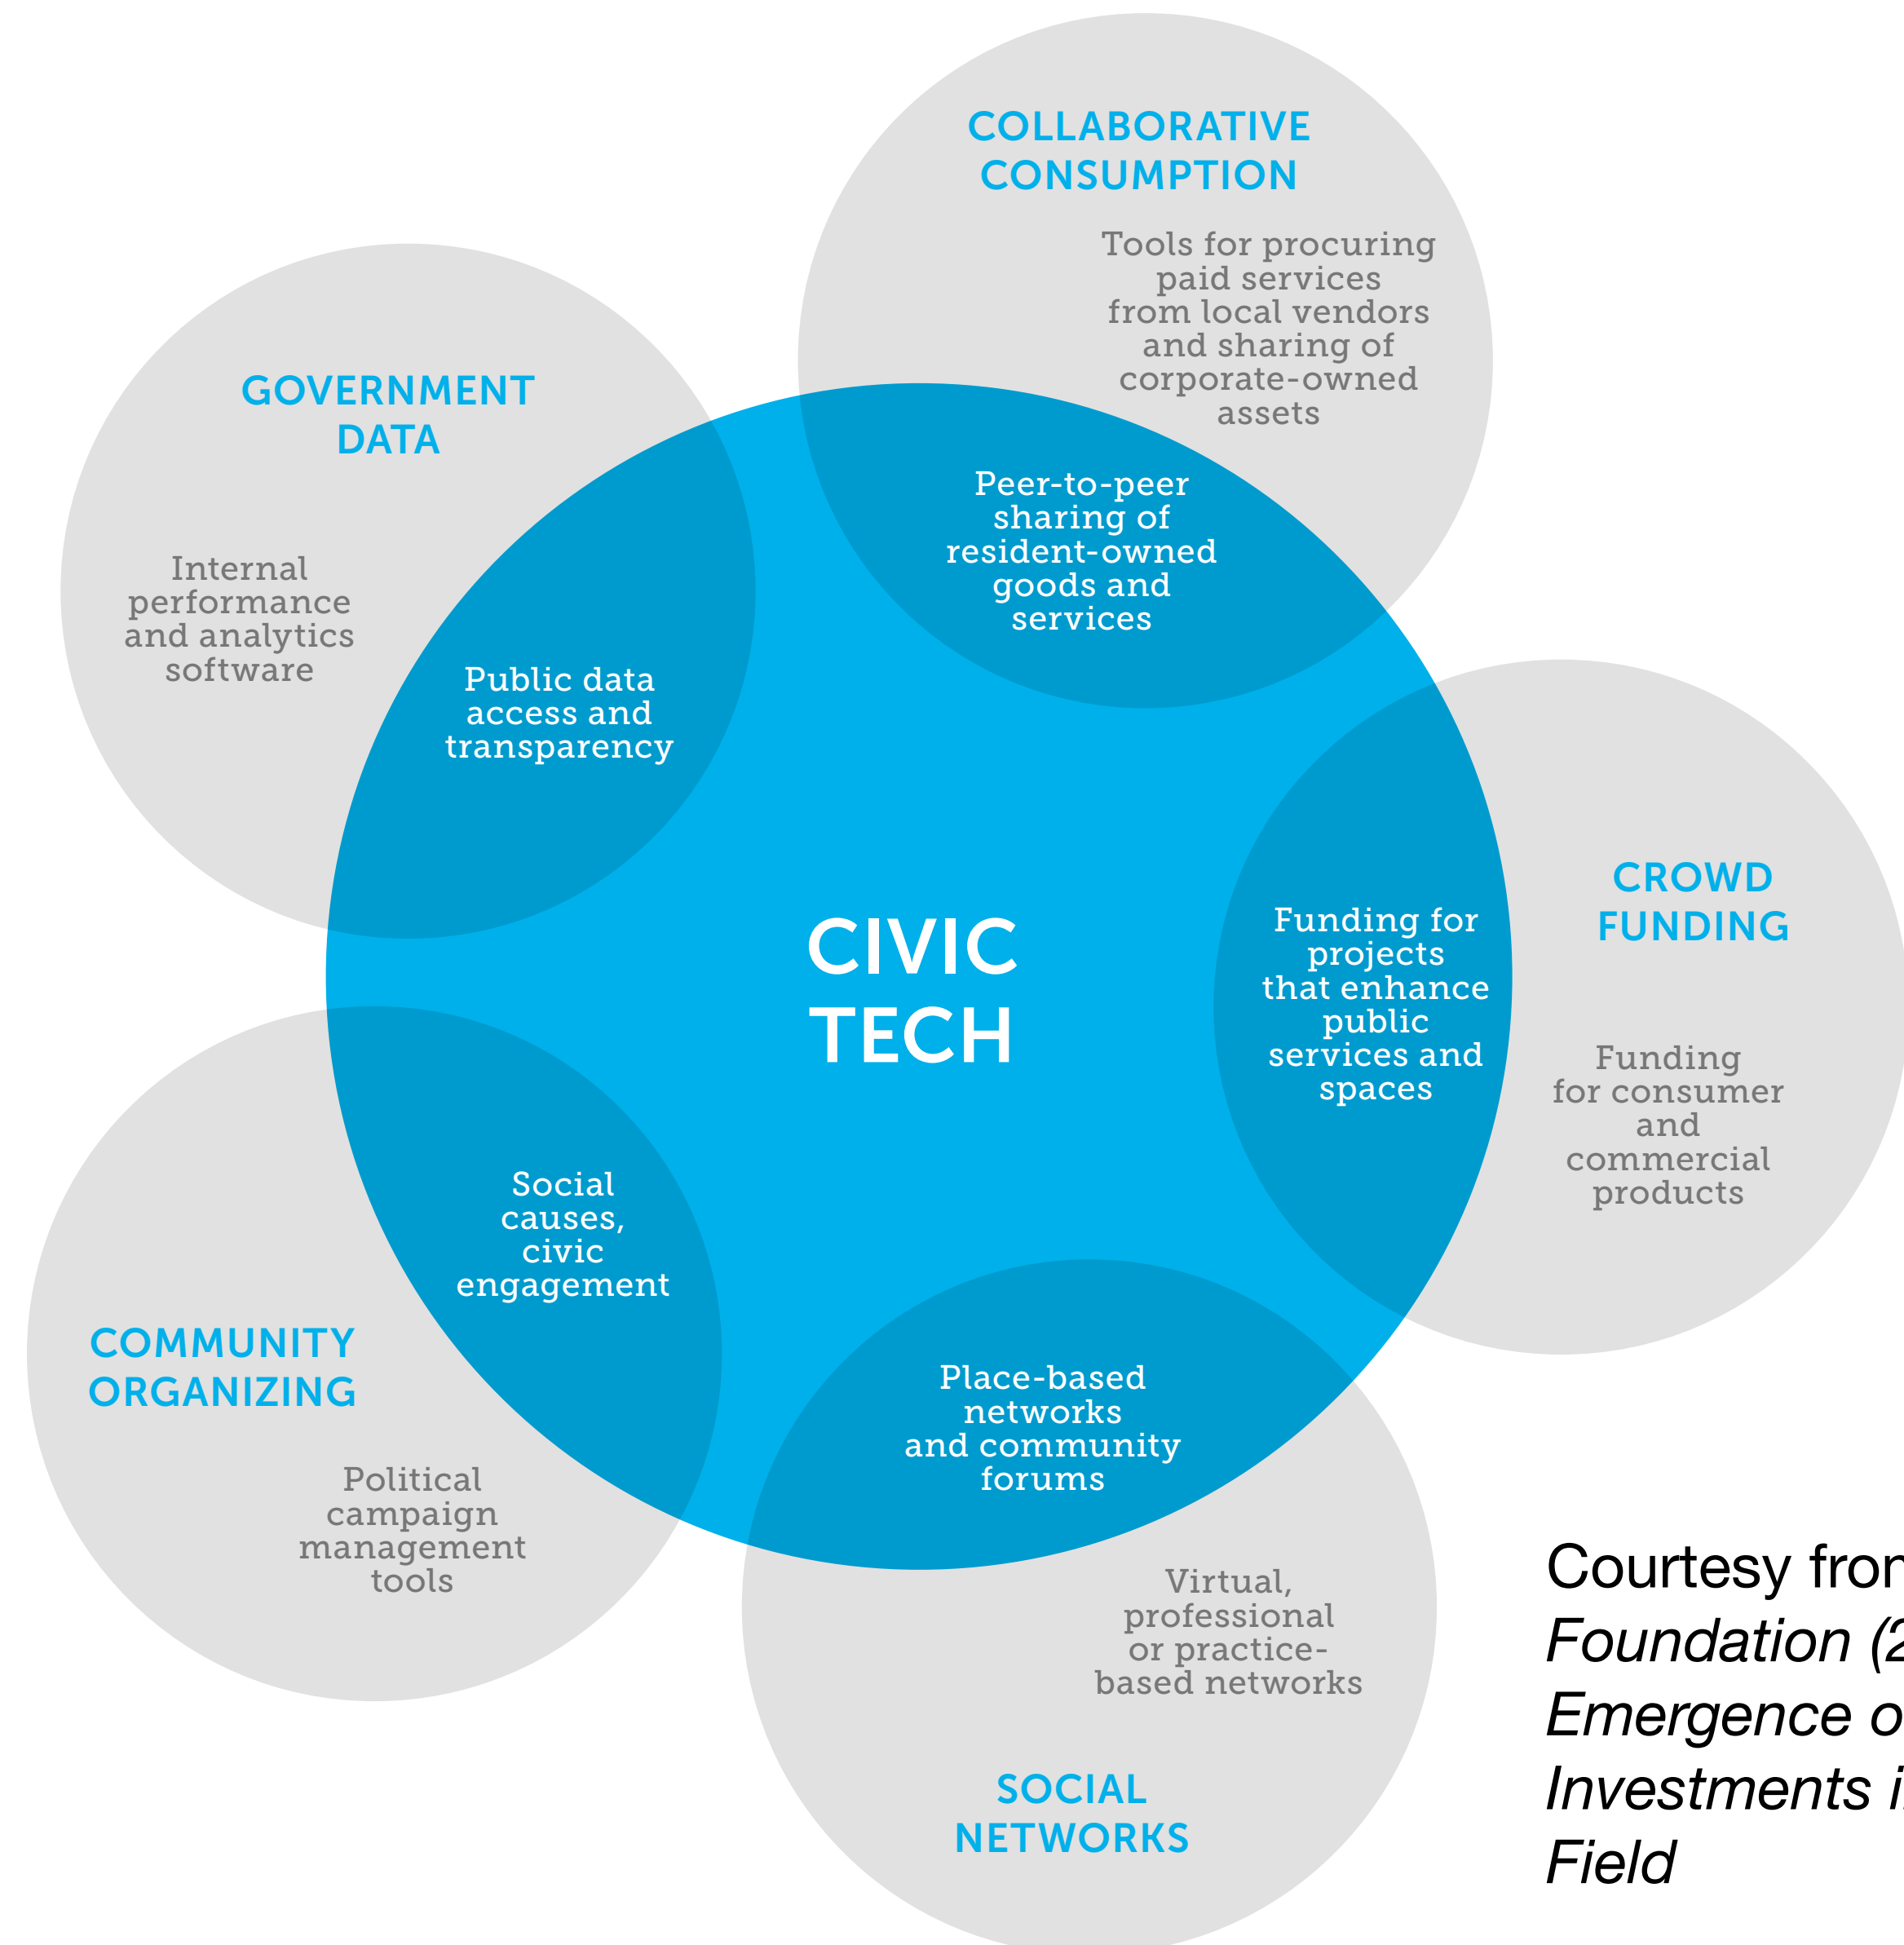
COLLABORATIVE CONSUMPTION

Tools for procuring paid services from local vendors and sharing of corporate-owned assets

GOVERNMENT DATA

Internal performance and analytics software

Peer-to-peer sharing of resident-owned goods and services

Public data access and transparency

CIVIC TECH

CROWD FUNDING

Funding for projects that enhance public services and spaces

Funding for consumer and commercial products

Social causes, civic engagement

COMMUNITY ORGANIZING

Political campaign management tools

Place-based networks and community forums

Virtual, professional or practice-based networks

SOCIAL NETWORKS

Courtesy fro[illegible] *Foundation (*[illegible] *Emergence o*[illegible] *Investments i*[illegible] *Field*